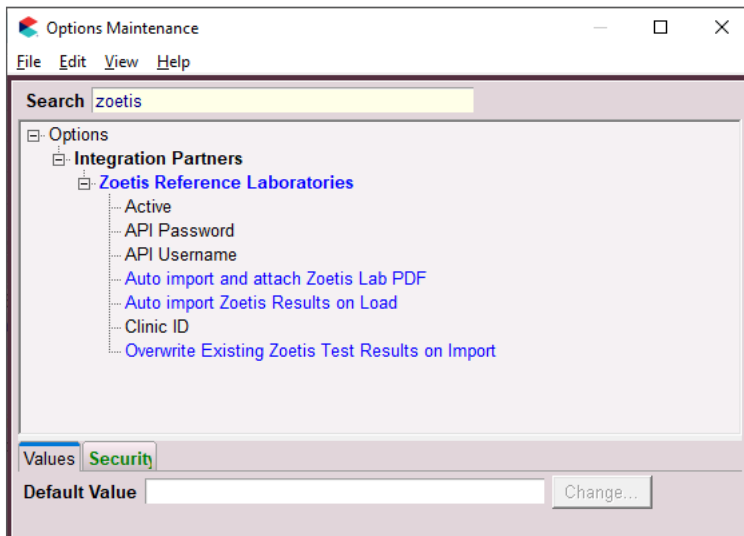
Options Maintenance

File Edit View Help

Search zoetis

Options
Integration Partners
Zoetis Reference Laboratories
Active
API Password
API Username
Auto import and attach Zoetis Lab PDF
Auto import Zoetis Results on Load
Clinic ID
Overwrite Existing Zoetis Test Results on Import

Values Security

Default Value Change...